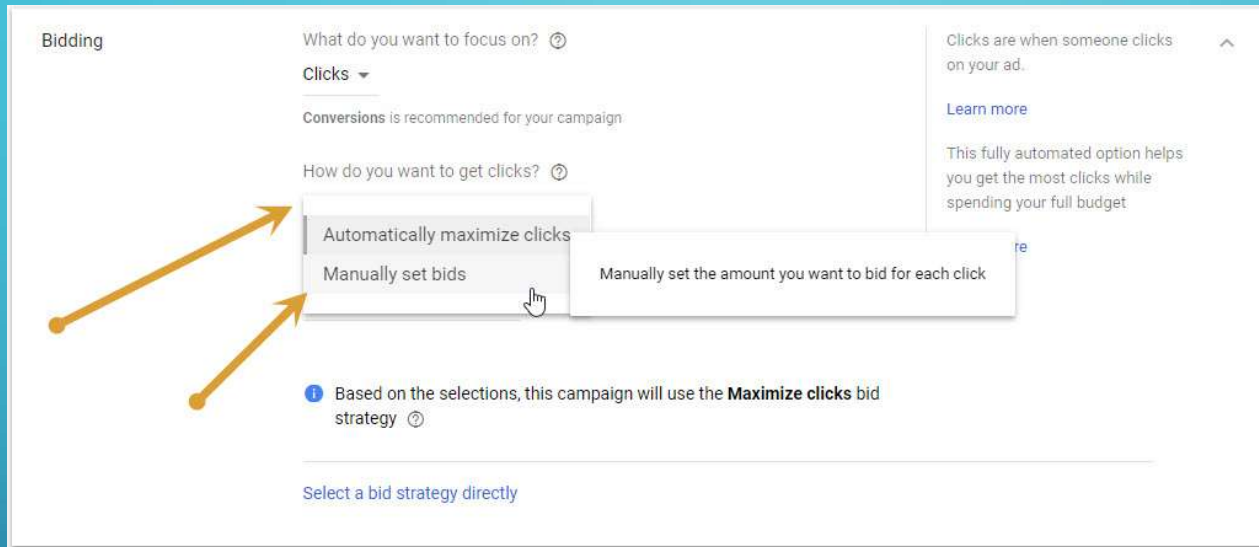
Bidding

What do you want to focus on?

Clicks

Conversions is recommended for your campaign

How do you want to get clicks?

Automatically maximize clicks

Manually set bids

Manually set the amount you want to bid for each click

Based on the selections, this campaign will use the Maximize clicks bid strategy

Select a bid strategy directly

Clicks are when someone clicks on your ad.

Learn more

This fully automated option helps you get the most clicks while spending your full budget

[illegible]re